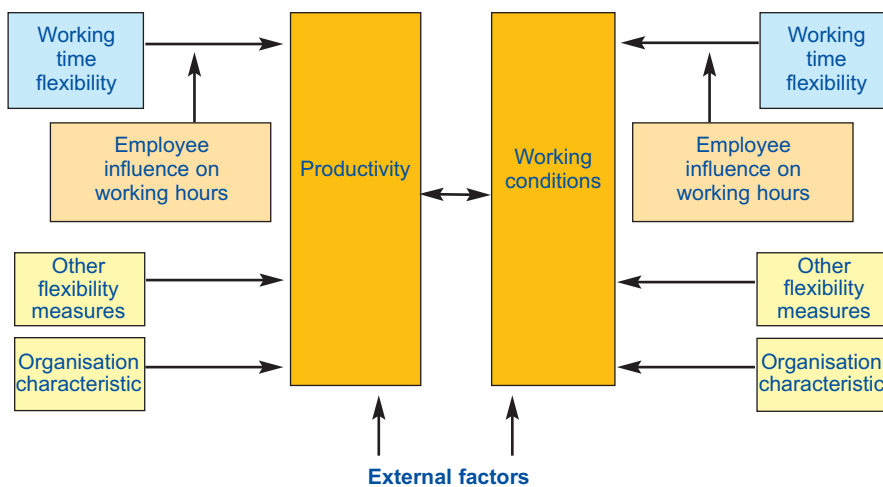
Working time flexibility

Employee influence on working hours

Other flexibility measures

Organisation characteristic

Productivity

Working conditions

Working time flexibility

Employee influence on working hours

Other flexibility measures

Organisation characteristic

External factors